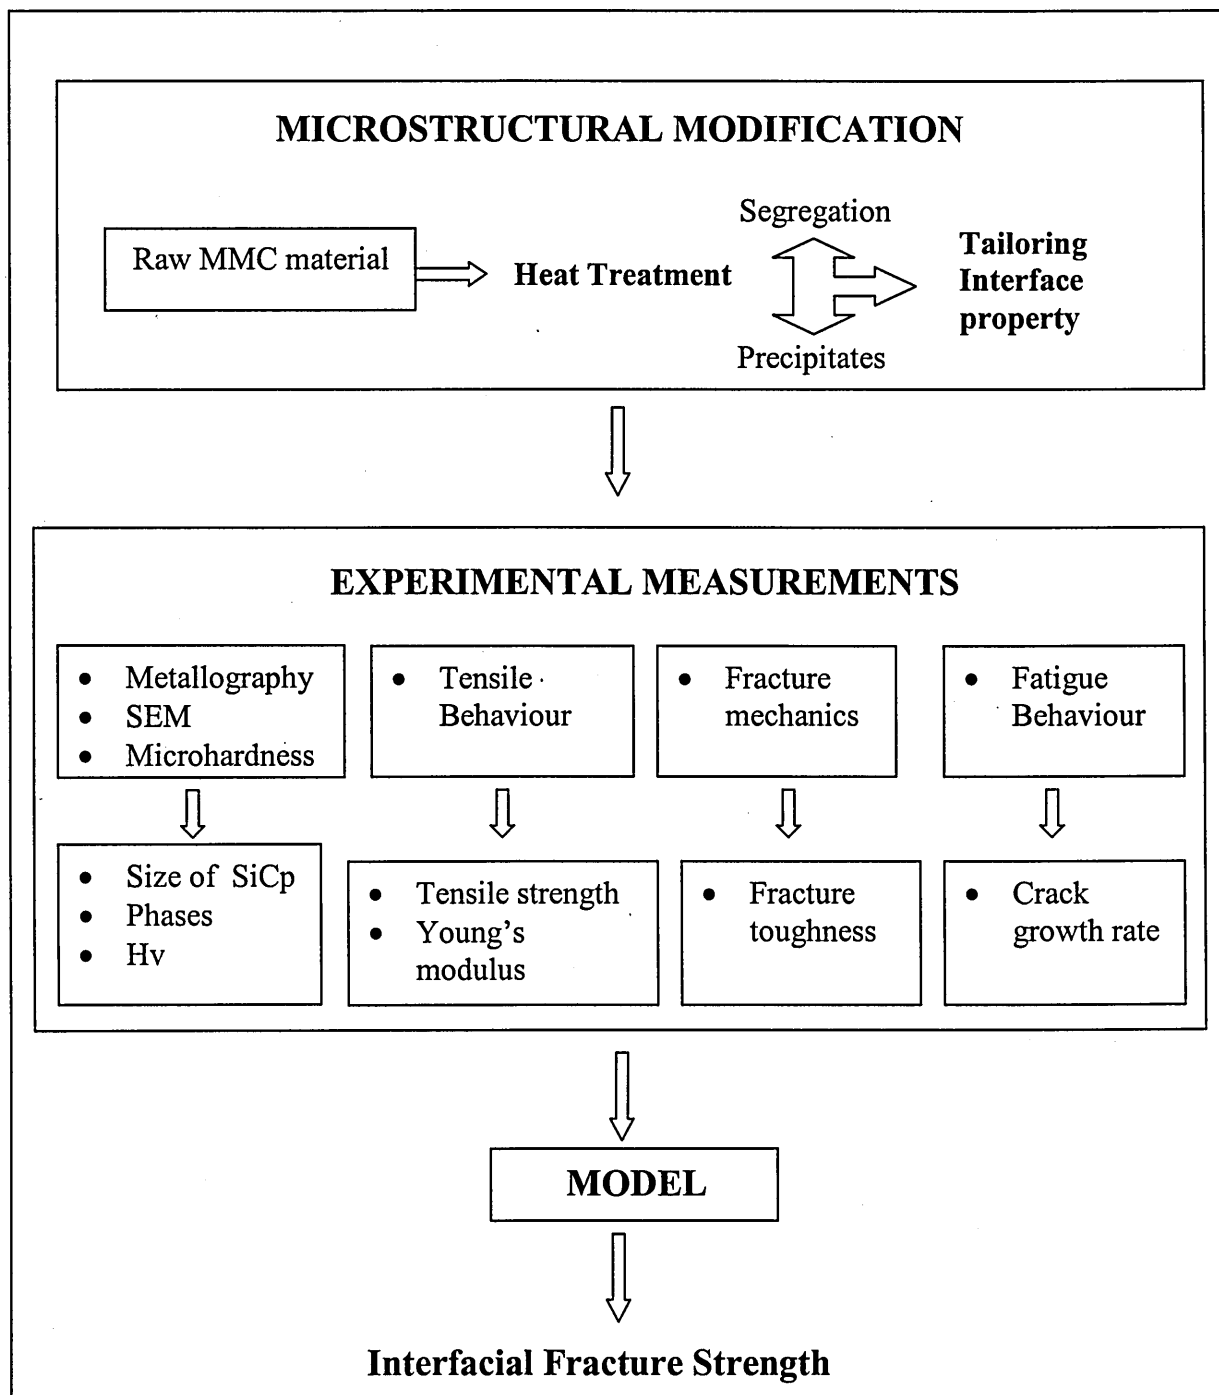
MICROSTRUCTURAL MODIFICATION

Raw MMC material

Heat Treatment

Segregation

Precipitates

Tailoring Interface property

EXPERIMENTAL MEASUREMENTS

- Metallography
- SEM
- Microhardness

- Tensile Behaviour

- Fracture mechanics

- Fatigue Behaviour

- Size of SiCp
- Phases
- Hv

- Tensile strength
- Young's modulus

- Fracture toughness

- Crack growth rate

MODEL

Interfacial Fracture Strength